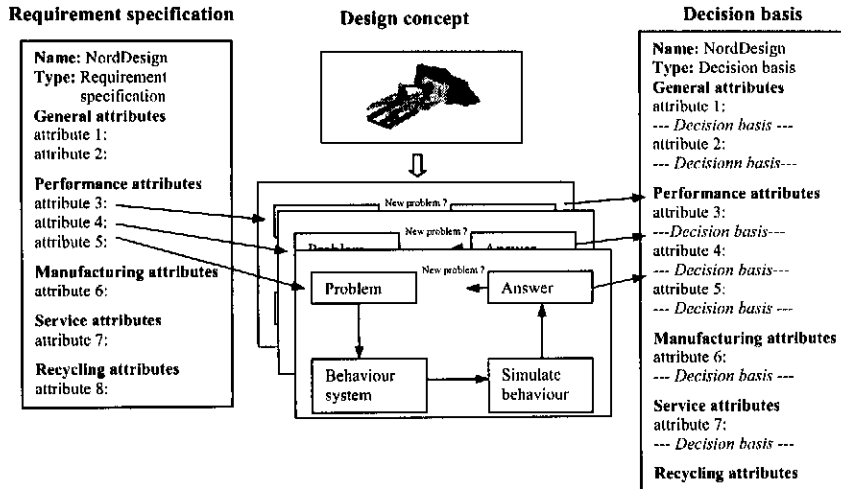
Requirement specification

Name: NordDesign
Type: Requirement specification
General attributes
attribute 1:
attribute 2:

Performance attributes
attribute 3:
attribute 4:
attribute 5:

Manufacturing attributes
attribute 6:

Service attributes
attribute 7:

Recycling attributes
attribute 8:

Design concept

New problem ?
New problem ?
Problem
Answer
New problem ?
Problem
Answer
Behaviour system
Simulate behaviour

Decision basis

Name: NordDesign
Type: Decision basis
General attributes
attribute 1:
--- Decision basis ---
attribute 2:
--- Decisionn basis---

Performance attributes
attribute 3:
---Decision basis---
attribute 4:
--- Decision basis---
attribute 5:
--- Decision basis ---

Manufacturing attributes
attribute 6:
--- Decision basis ---

Service attributes
attribute 7:
--- Decision basis ---

Recycling attributes